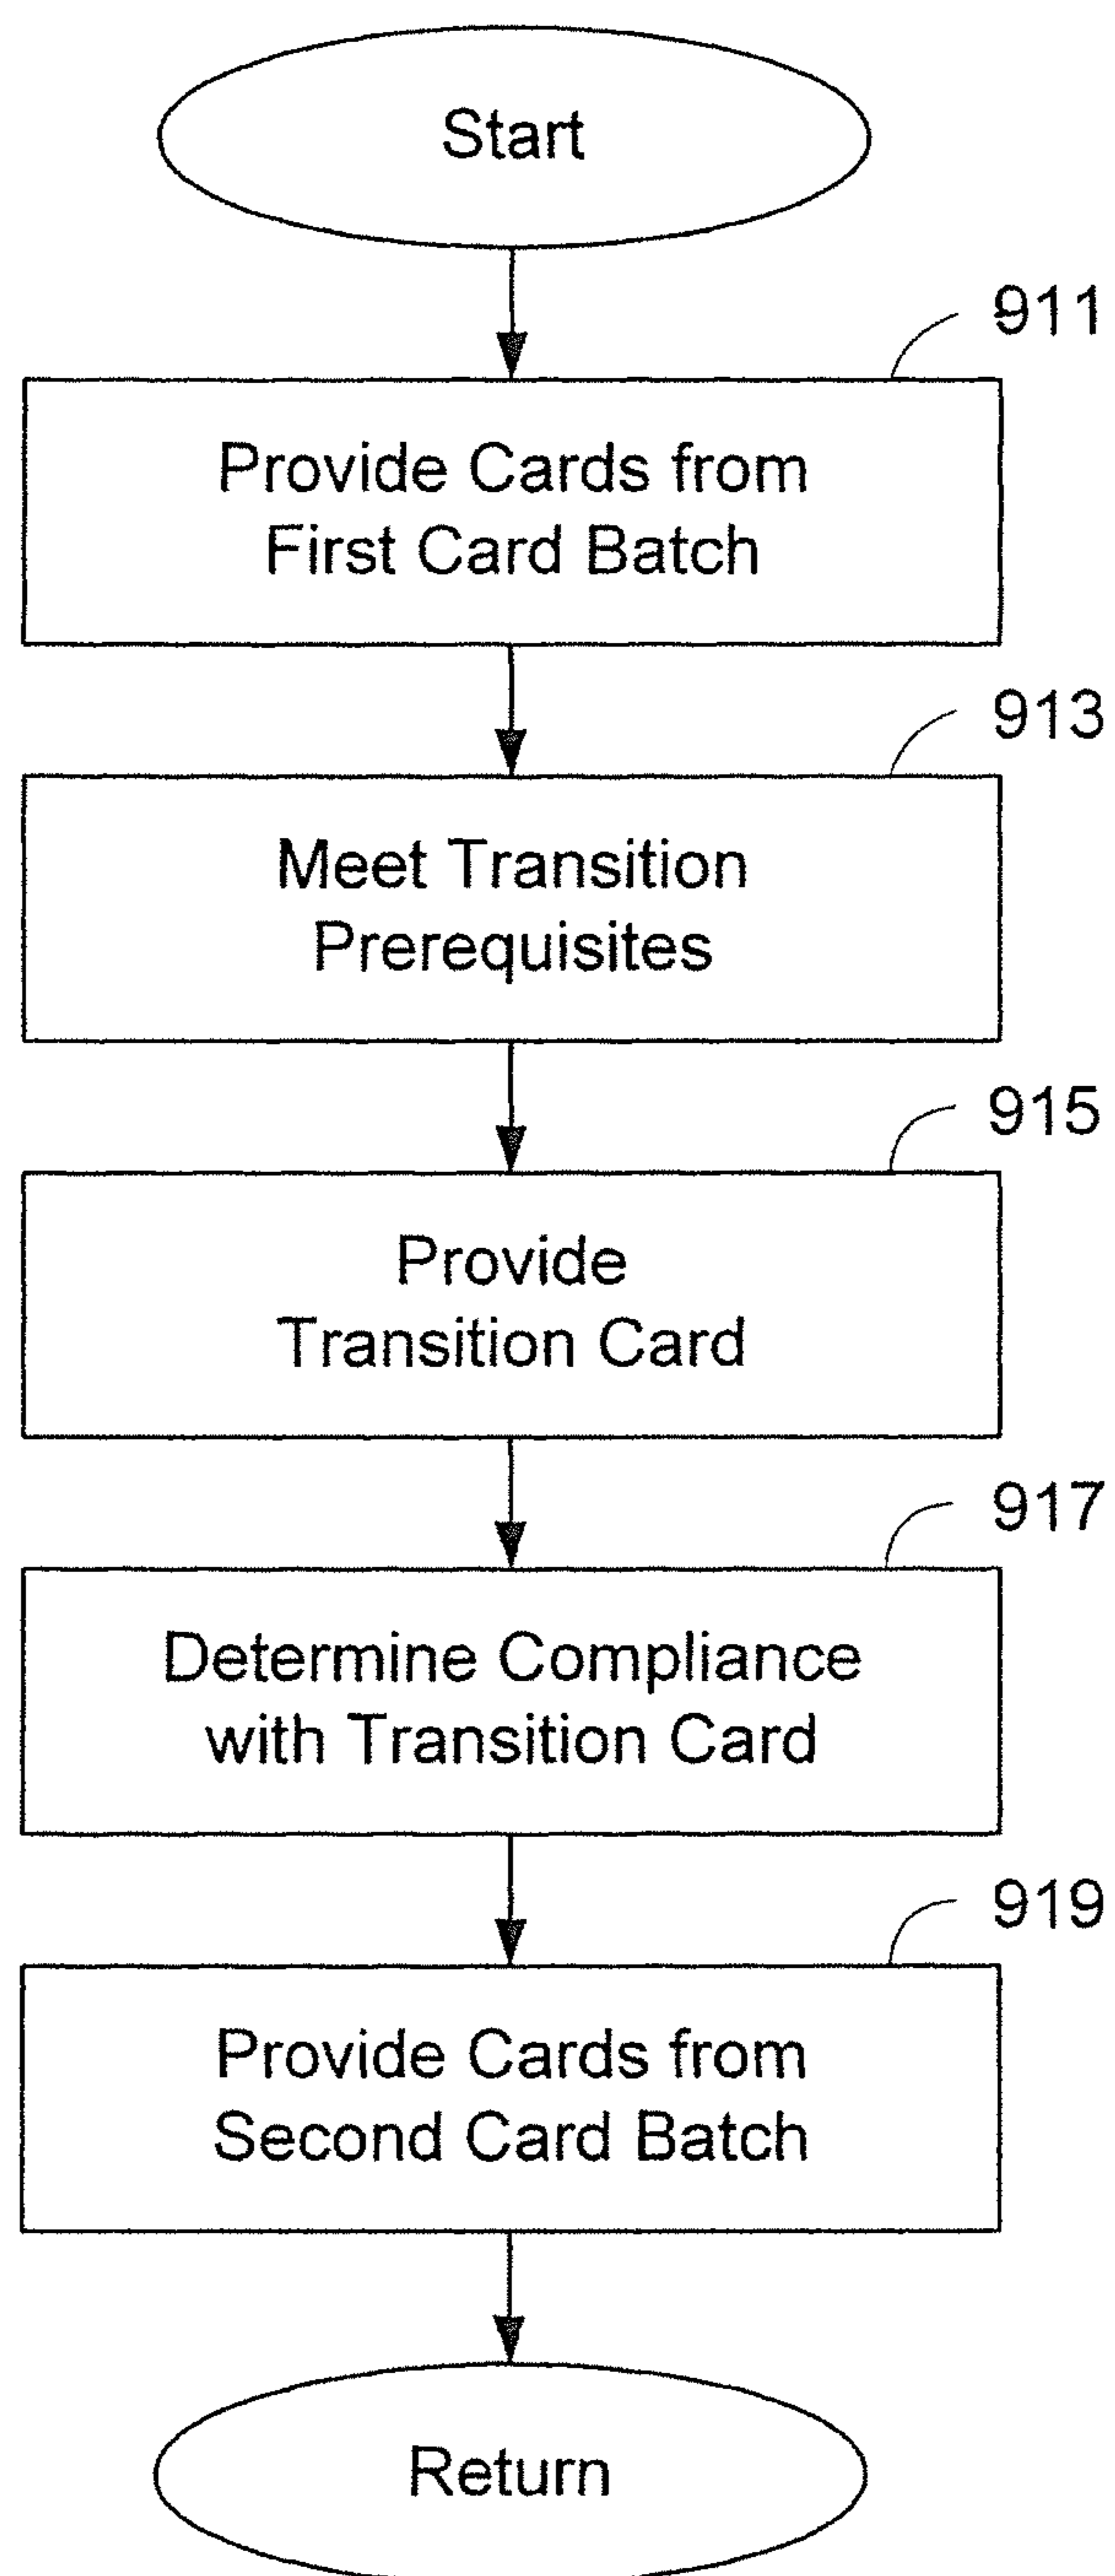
Start

911

Provide Cards from First Card Batch

913

Meet Transition Prerequisites

915

Provide Transition Card

917

Determine Compliance with Transition Card

919

Provide Cards from Second Card Batch

Return